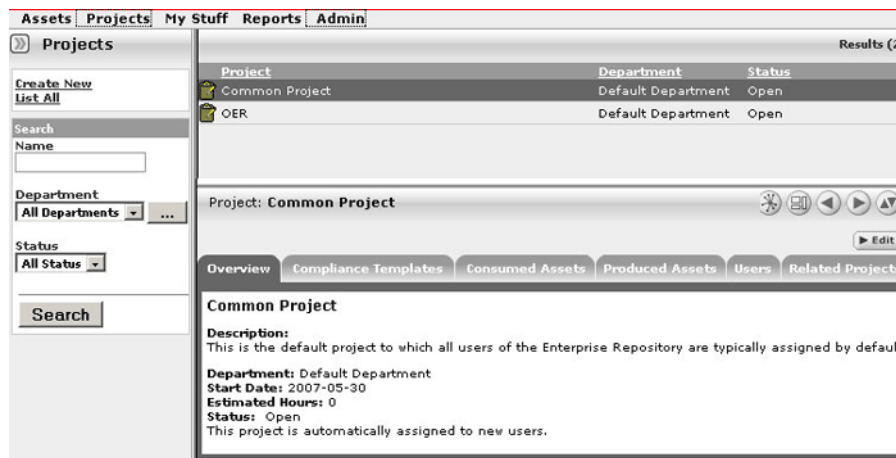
Assets Projects My Stuff Reports Admin

Projects

Create New
List All

Search
Name

Department
All Departments ...

Status
All Status

Search

Results (2

| Project | Department | Status |
|---|---|---|
| Common Project | Default Department | Open |
| OER | Default Department | Open |

Project: Common Project

Edit

Overview | Compliance Templates | Consumed Assets | Produced Assets | Users | Related Projects

Common Project

Description:
This is the default project to which all users of the Enterprise Repository are typically assigned by defaul

Department: Default Department
Start Date: 2007-05-30
Estimated Hours: 0
Status: Open
This project is automatically assigned to new users.